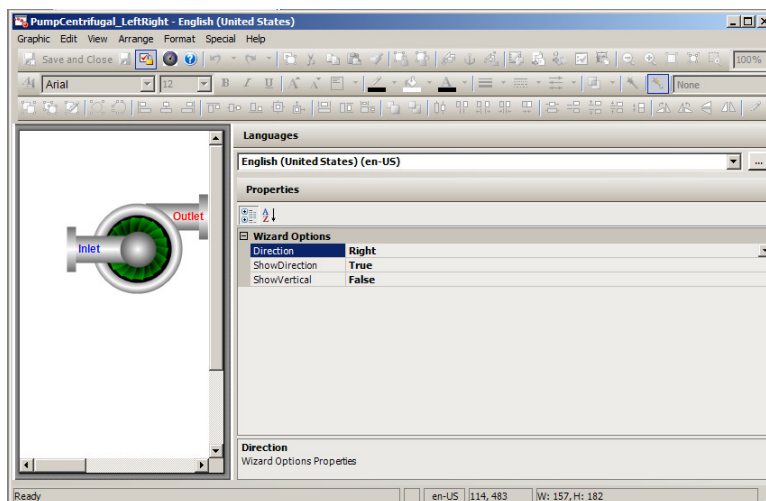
PumpCentrifugal_LeftRight - English (United States)

Graphic Edit View Arrange Format Special Help

Save and Close

100%

Arial

12

None

Outlet

Inlet

Languages

English (United States) (en-US)

Properties

| Wizard Options | |
|---|---|
| Direction | Right |
| ShowDirection | True |
| ShowVertical | False |

Direction
Wizard Options Properties

Ready | en-US | 114, 483 | W: 157, H: 182